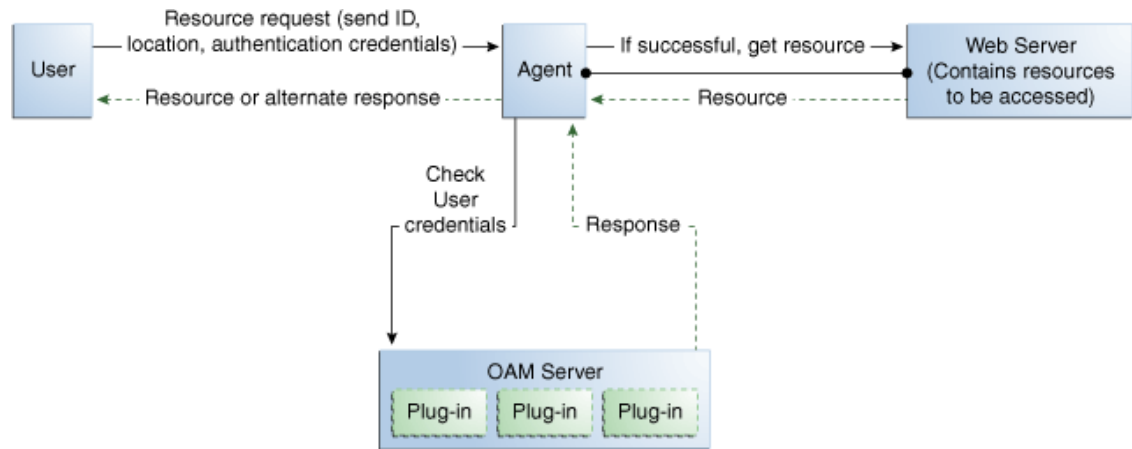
User

Resource request (send ID, location, authentication credentials)

Resource or alternate response

Agent

If successful, get resource

Resource

Web Server (Contains resources to be accessed)

Check User credentials

Response

OAM Server

Plug-in

Plug-in

Plug-in